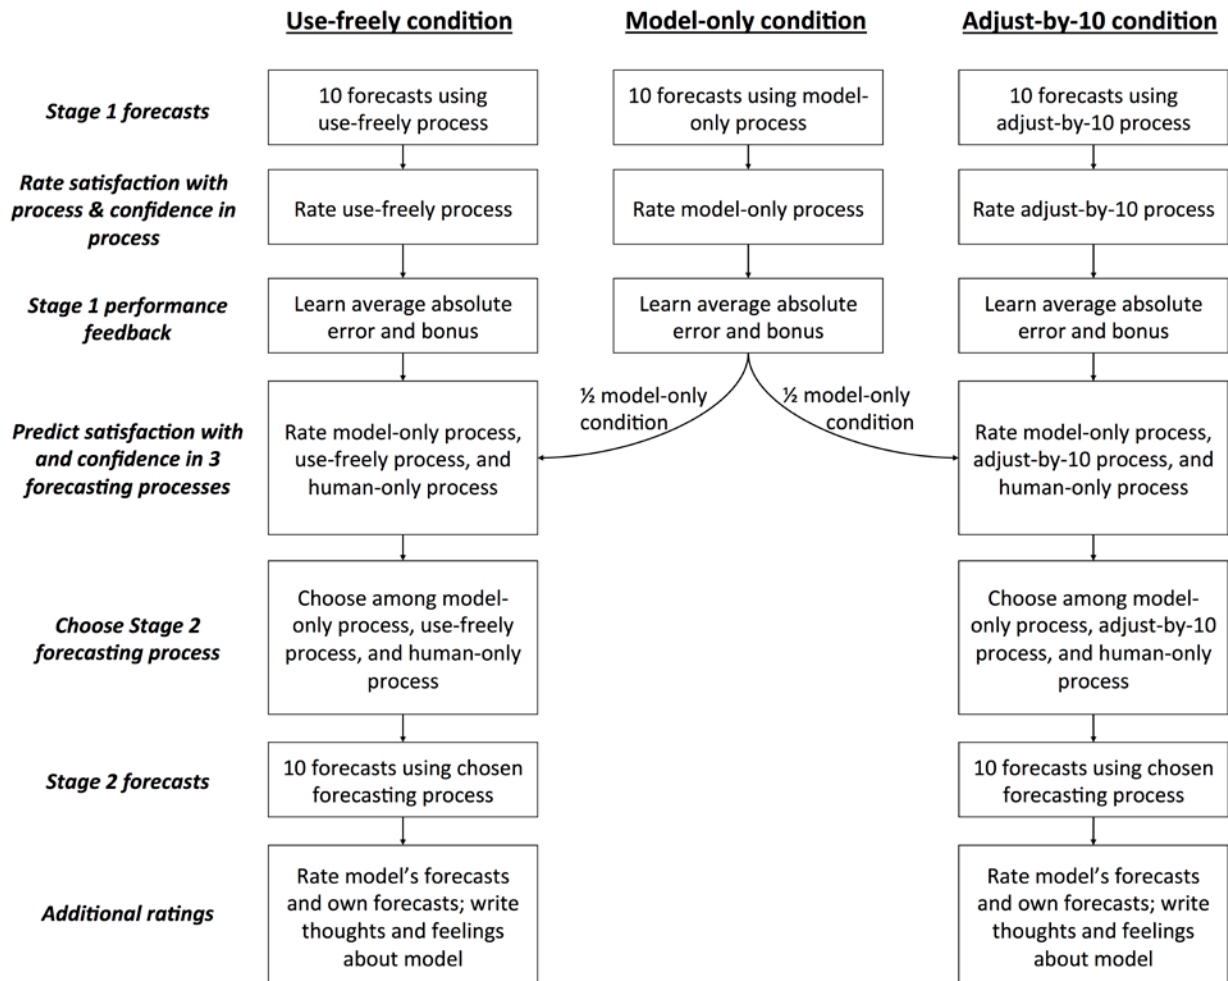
Use-freely condition

Model-only condition

Adjust-by-10 condition

Stage 1 forecasts

10 forecasts using use-freely process

10 forecasts using model-only process

10 forecasts using adjust-by-10 process

Rate satisfaction with process & confidence in process

Rate use-freely process

Rate model-only process

Rate adjust-by-10 process

Stage 1 performance feedback

Learn average absolute error and bonus

Learn average absolute error and bonus

Learn average absolute error and bonus

½ model-only condition

½ model-only condition

Predict satisfaction with and confidence in 3 forecasting processes

Rate model-only process, use-freely process, and human-only process

Rate model-only process, adjust-by-10 process, and human-only process

Choose Stage 2 forecasting process

Choose among model-only process, use-freely process, and human-only process

Choose among model-only process, adjust-by-10 process, and human-only process

Stage 2 forecasts

10 forecasts using chosen forecasting process

10 forecasts using chosen forecasting process

Additional ratings

Rate model's forecasts and own forecasts; write thoughts and feelings about model

Rate model's forecasts and own forecasts; write thoughts and feelings about model